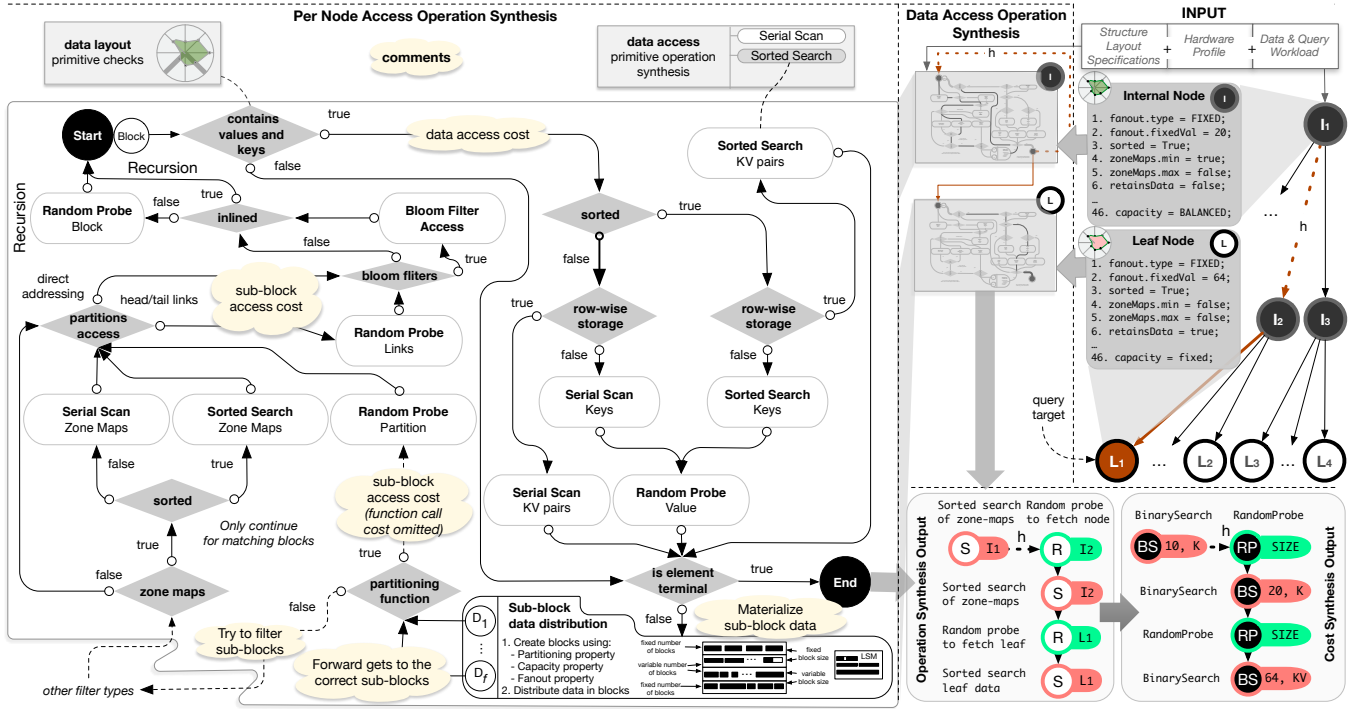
Per Node Access Operation Synthesis

data layout primitive checks

comments

data access primitive operation synthesis

Serial Scan
Sorted Search

Start
Block
contains values and keys
true
false
data access cost
Recursion
Recursion
Random Probe Block
false
true
inlined
Bloom Filter Access
false
true
bloom fliters
direct addressing
head/tail links
sub-block access cost
partitions access
Random Probe Links
Serial Scan Zone Maps
Sorted Search Zone Maps
Random Probe Partition
false
true
sorted
Only continue for matching blocks
true
false
zone maps
sub-block access cost (function call cost omitted)
true
partitioning function
false
Try to filter sub-blocks
Forward gets to the correct sub-blocks
other filter types

$D_1$
⋮
$D_f$
Sub-block data distribution
1. Create blocks using:
- Partitioning property
- Capacity property
- Fanout property
2. Distribute data in blocks
fixed number of blocks
fixed block size
variable number of blocks
variable block size
fixed number of blocks
LSM

Sorted Search KV pairs
sorted
true
false
true
row-wise storage
false
row-wise storage
true
false
Serial Scan Keys
Sorted Search Keys
Serial Scan KV pairs
Random Probe Value
is element terminal
true
false
End
Materialize sub-block data

Data Access Operation Synthesis
h

INPUT
Structure Layout Specifications
+
Hardware Profile
+
Data & Query Workload

Internal Node
I
1. fanout.type = FIXED;
2. fanout.fixedVal = 20;
3. sorted = True;
4. zoneMaps.min = true;
5. zoneMaps.max = false;
6. retainsData = false;
…
46. capacity = BALANCED;

L
Leaf Node
1. fanout.type = FIXED;
2. fanout.fixedVal = 64;
3. sorted = True;
4. zoneMaps.min = false;
5. zoneMaps.max = false;
6. retainsData = true;
…
46. capacity = fixed;

$I_1$
…
h
$I_2$
$I_3$
query target
$L_1$
…
$L_2$
$L_3$
…
$L_4$

Operation Synthesis Output
Sorted search of zone-maps
Random probe to fetch node
S $I_1$
h
R $I_2$
Sorted search of zone-maps
S $I_2$
Random probe to fetch leaf
R $L_1$
Sorted search leaf data
S $L_1$

Cost Synthesis Output
BinarySearch
RandomProbe
h
BS 10, K
RP SIZE
BinarySearch
BS 20, K
RandomProbe
RP SIZE
BinarySearch
BS 64, KV